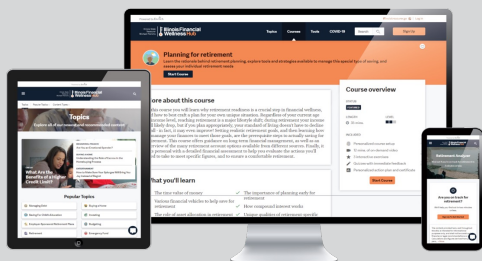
Illinois Financial Wellness Hub

Topics Courses Tools COVID-19

Sign Up

Planning for retirement

Start Course

ore about this course

Course overview

Start Course

hat you'll learn

The importance of planning early for retirement

How compound interest works

Unique qualities of retirement specific

Topics

Explore all of our essential and recommended content

What Are the Benefits of a Higher Credit Limit?

Popular Topics

Retirement Readiness